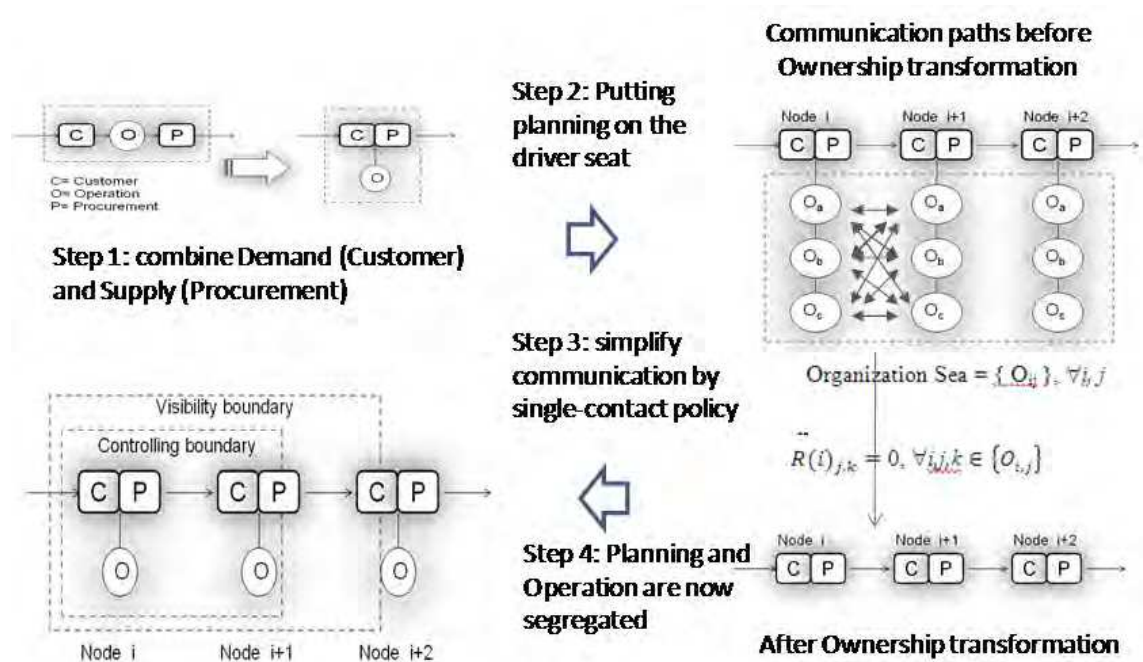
C O P
C= Customer
O= Operation
P= Procurement

C P
O

Step 1: combine Demand (Customer) and Supply (Procurement)

Step 2: Putting planning on the driver seat

Communication paths before Ownership transformation

Node i
C P
Node i+1
C P
Node i+2
C P

$O_a$ $O_b$ $O_c$
$O_a$ $O_b$ $O_c$
$O_a$ $O_b$ $O_c$

Organization Sea = $\{ O_{i,j} \}, \forall i, j$

$R(i)_{j,k} = 0, \forall i,j,k \in \{O_{i,j}\}$

Step 3: simplify communication by single-contact policy

Visibility boundary

Controlling boundary

C P
O
C P
O
C P
O

Node i
Node i+1
Node i+2

Step 4: Planning and Operation are now segregated

Node i
C P
Node i+1
C P
Node i+2
C P

After Ownership transformation